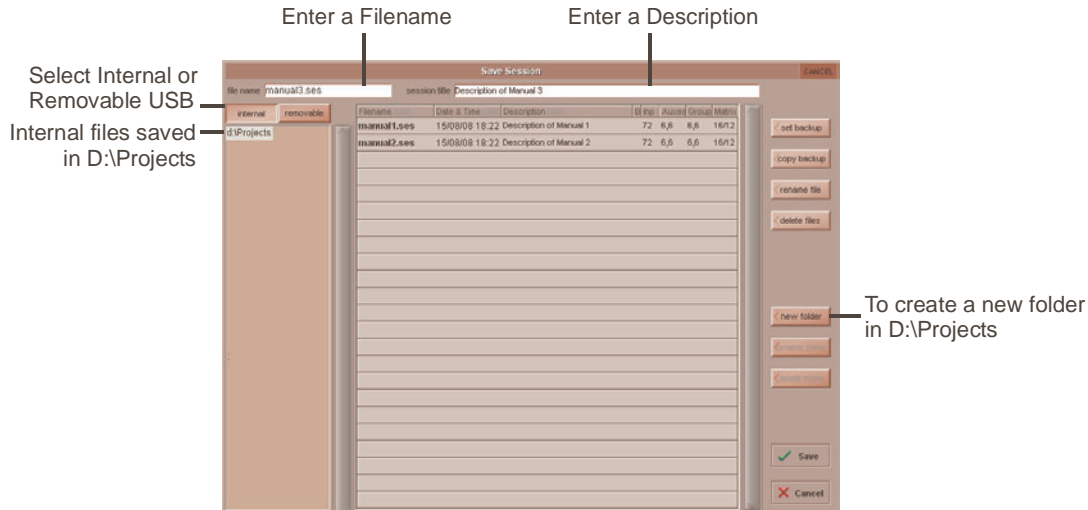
Enter a Filename

Enter a Description

Select Internal or Removable USB

Internal files saved in D:\Projects

Save Session

CANCEL

file name manual3.ses

session title Description of Manual 3

internal

removable

d:\Projects

| Filename | Date & Time | Description | B Inp | Auxes | Groups | Matrix |
|---|---|---|---|---|---|---|
| manual1.ses | 15/08/08 18:22 | Description of Manual 1 | 72 | 6,6 | 6,6 | 16/12 |
| manual2.ses | 15/08/08 18:22 | Description of Manual 2 | 72 | 6,6 | 6,6 | 16/12 |

set backup

copy backup

rename file

delete files

new folder

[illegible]

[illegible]

Save

Cancel

To create a new folder in D:\Projects